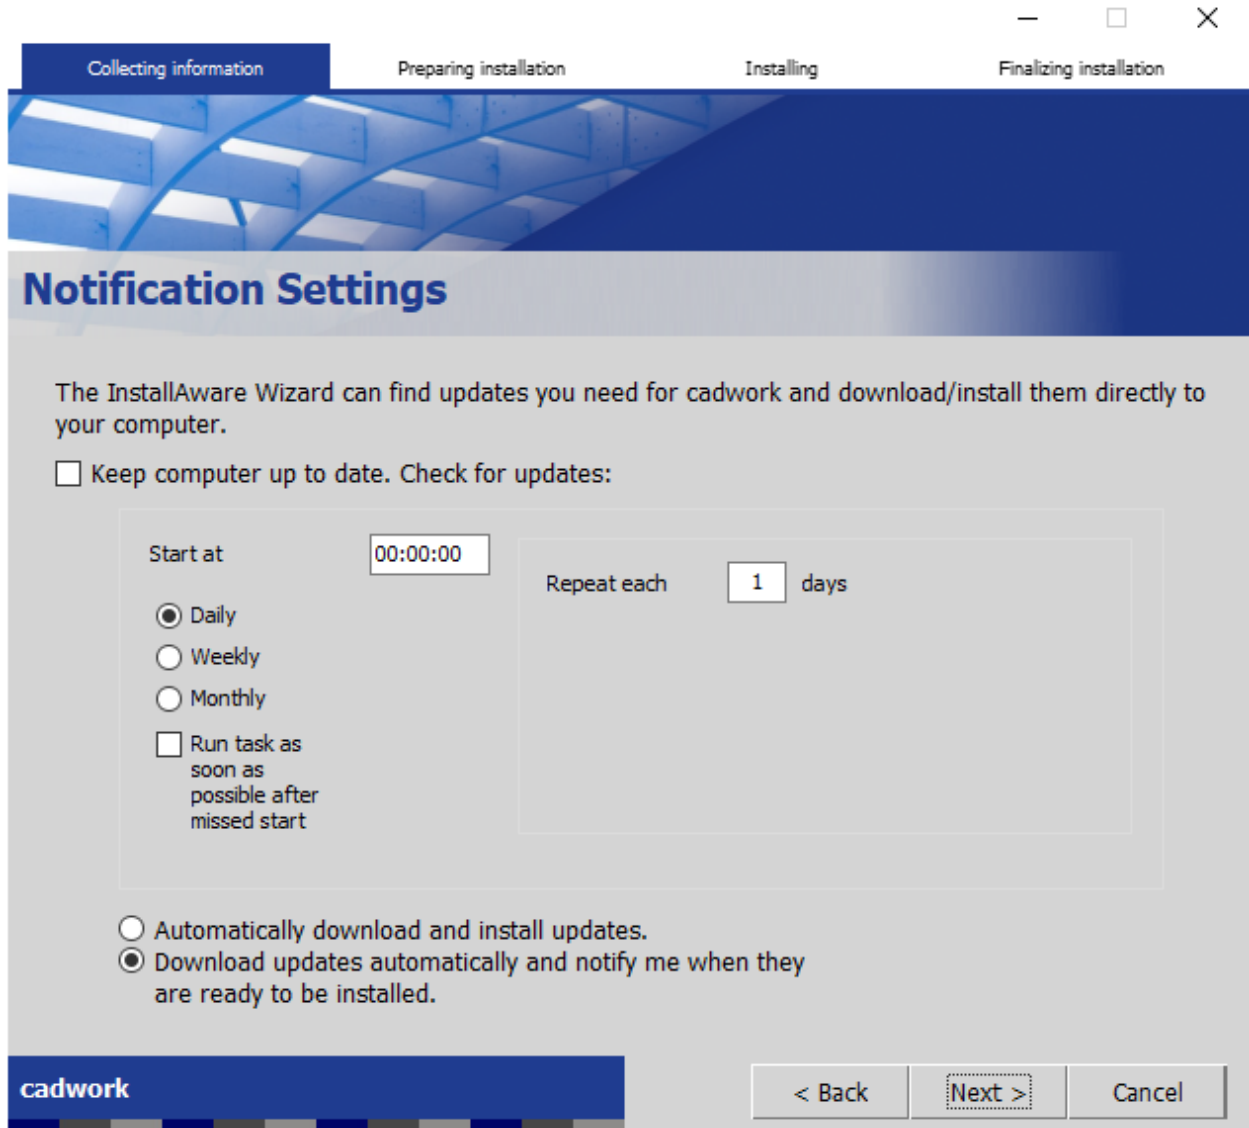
Collecting information

Preparing installation

Installing

Finalizing installation

Notification Settings

The InstallAware Wizard can find updates you need for cadwork and download/install them directly to your computer.

Keep computer up to date. Check for updates:

Start at

00:00:00

Daily

Weekly

Monthly

Run task as soon as possible after missed start

Repeat each

1

days

Automatically download and install updates.

Download updates automatically and notify me when they are ready to be installed.

cadwork

< Back

Next >

Cancel